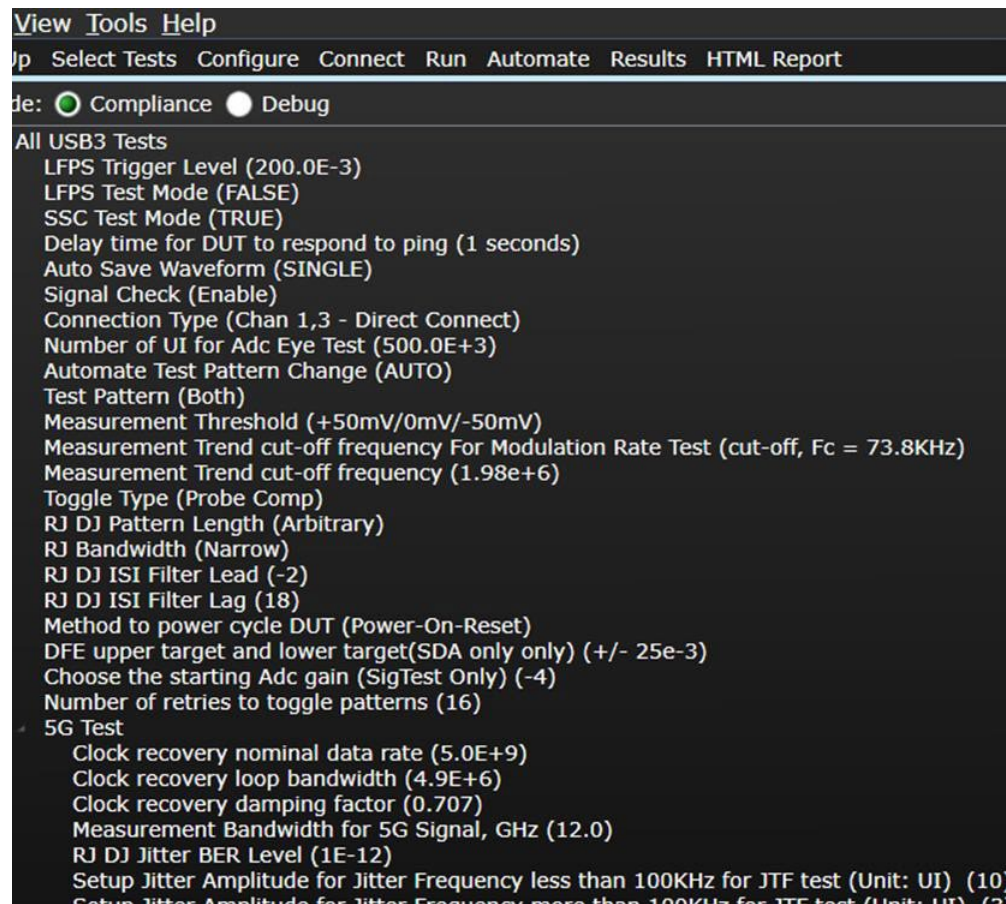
View Tools Help

Jp Select Tests Configure Connect Run Automate Results HTML Report

de: Compliance Debug

All USB3 Tests
LFPS Trigger Level (200.0E-3)
LFPS Test Mode (FALSE)
SSC Test Mode (TRUE)
Delay time for DUT to respond to ping (1 seconds)
Auto Save Waveform (SINGLE)
Signal Check (Enable)
Connection Type (Chan 1,3 - Direct Connect)
Number of UI for Adc Eye Test (500.0E+3)
Automate Test Pattern Change (AUTO)
Test Pattern (Both)
Measurement Threshold (+50mV/0mV/-50mV)
Measurement Trend cut-off frequency For Modulation Rate Test (cut-off, Fc = 73.8KHz)
Measurement Trend cut-off frequency (1.98e+6)
Toggle Type (Probe Comp)
RJ DJ Pattern Length (Arbitrary)
RJ Bandwidth (Narrow)
RJ DJ ISI Filter Lead (-2)
RJ DJ ISI Filter Lag (18)
Method to power cycle DUT (Power-On-Reset)
DFE upper target and lower target(SDA only only) (+/- 25e-3)
Choose the starting Adc gain (SigTest Only) (-4)
Number of retries to toggle patterns (16)
5G Test
Clock recovery nominal data rate (5.0E+9)
Clock recovery loop bandwidth (4.9E+6)
Clock recovery damping factor (0.707)
Measurement Bandwidth for 5G Signal, GHz (12.0)
RJ DJ Jitter BER Level (1E-12)
Setup Jitter Amplitude for Jitter Frequency less than 100KHz for JTF test (Unit: UI) (10)
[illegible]